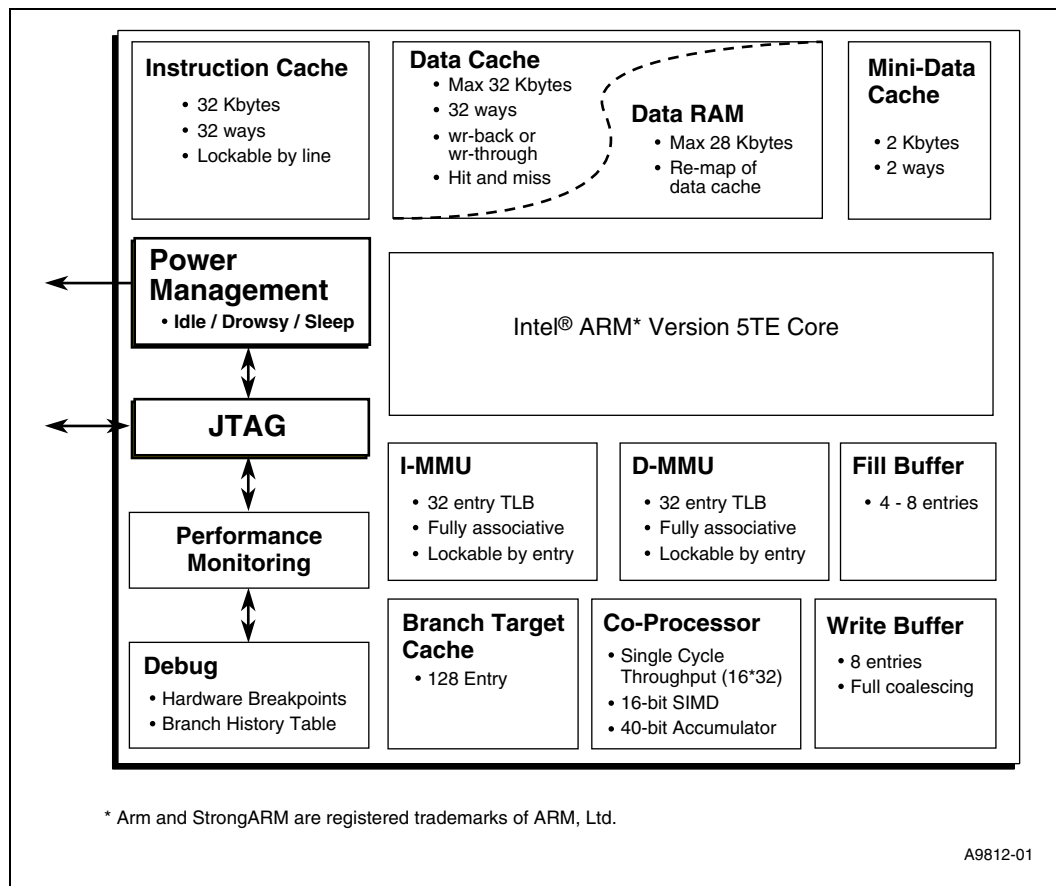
Instruction Cache
• 32 Kbytes
• 32 ways
• Lockable by line

Data Cache
• Max 32 Kbytes
• 32 ways
• wr-back or wr-through
• Hit and miss

Data RAM
• Max 28 Kbytes
• Re-map of data cache

Mini-Data Cache
• 2 Kbytes
• 2 ways

Power Management
• Idle / Drowsy / Sleep

Intel® ARM* Version 5TE Core

JTAG

I-MMU
• 32 entry TLB
• Fully associative
• Lockable by entry

D-MMU
• 32 entry TLB
• Fully associative
• Lockable by entry

Fill Buffer
• 4 - 8 entries

Performance Monitoring

Debug
• Hardware Breakpoints
• Branch History Table

Branch Target Cache
• 128 Entry

Co-Processor
• Single Cycle Throughput (16*32)
• 16-bit SIMD
• 40-bit Accumulator

Write Buffer
• 8 entries
• Full coalescing

* Arm and StrongARM are registered trademarks of ARM, Ltd.

A9812-01